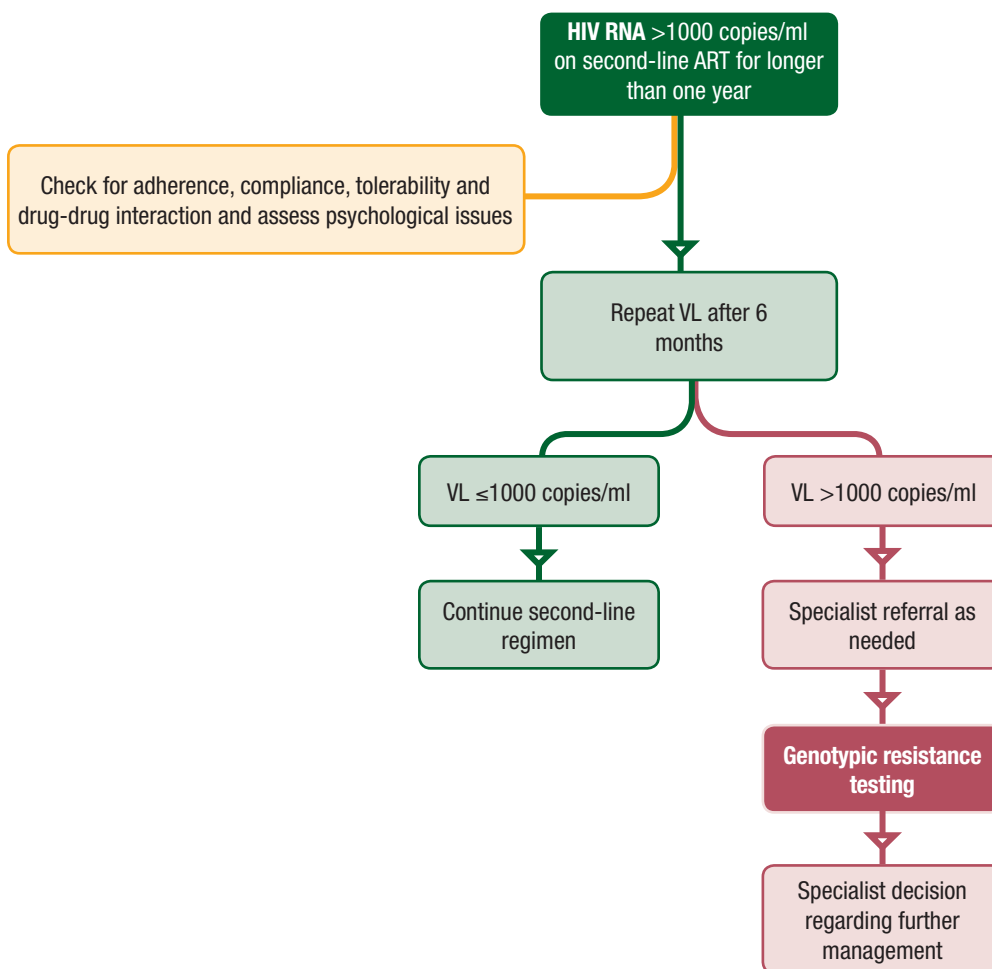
**HIV RNA** >1000 copies/ml on second-line ART for longer than one year

Check for adherence, compliance, tolerability and drug-drug interaction and assess psychological issues

Repeat VL after 6 months

VL ≤1000 copies/ml

Continue second-line regimen

VL >1000 copies/ml

Specialist referral as needed

**Genotypic resistance testing**

Specialist decision regarding further management